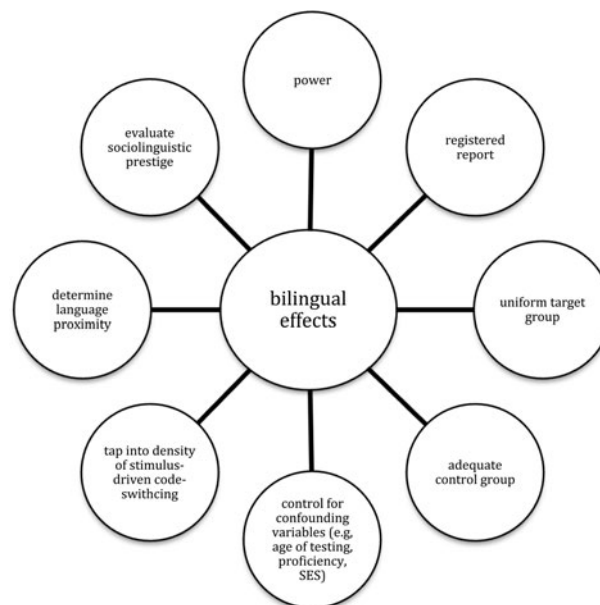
power

registered report

evaluate sociolinguistic prestige

bilingual effects

determine language proximity

uniform target group

tap into density of stimulus-driven code-swithcing

adequate control group

control for confounding variables (e.g, age of testing, proficiency, SES)